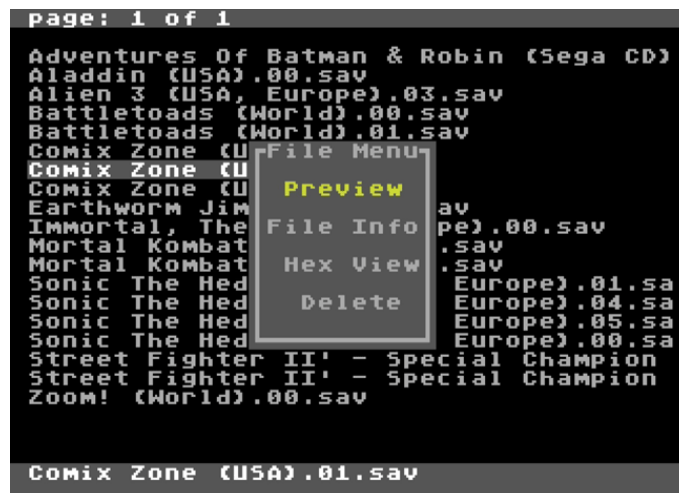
page: 1 of 1

Adventures Of Batman & Robin (Sega CD)
Aladdin (USA).00.sav
Alien 3 (USA, Europe).03.sav
Battletoads (World).00.sav
Battletoads (World).01.sav
Comix Zone (U
Comix Zone (U
Comix Zone (U
Earthworm Jim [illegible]av
Immortal, The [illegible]pe).00.sav
Mortal Kombat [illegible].sav
Mortal Kombat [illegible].sav
Sonic The Hed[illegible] Europe).01.sa
Sonic The Hed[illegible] Europe).04.sa
Sonic The Hed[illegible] Europe).05.sa
Sonic The Hed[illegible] Europe).00.sa
Street Fighter II' - Special Champion
Street Fighter II' - Special Champion
Zoom! (World).00.sav

File Menu
Preview
File Info
Hex View
Delete

Comix Zone (USA).01.sav